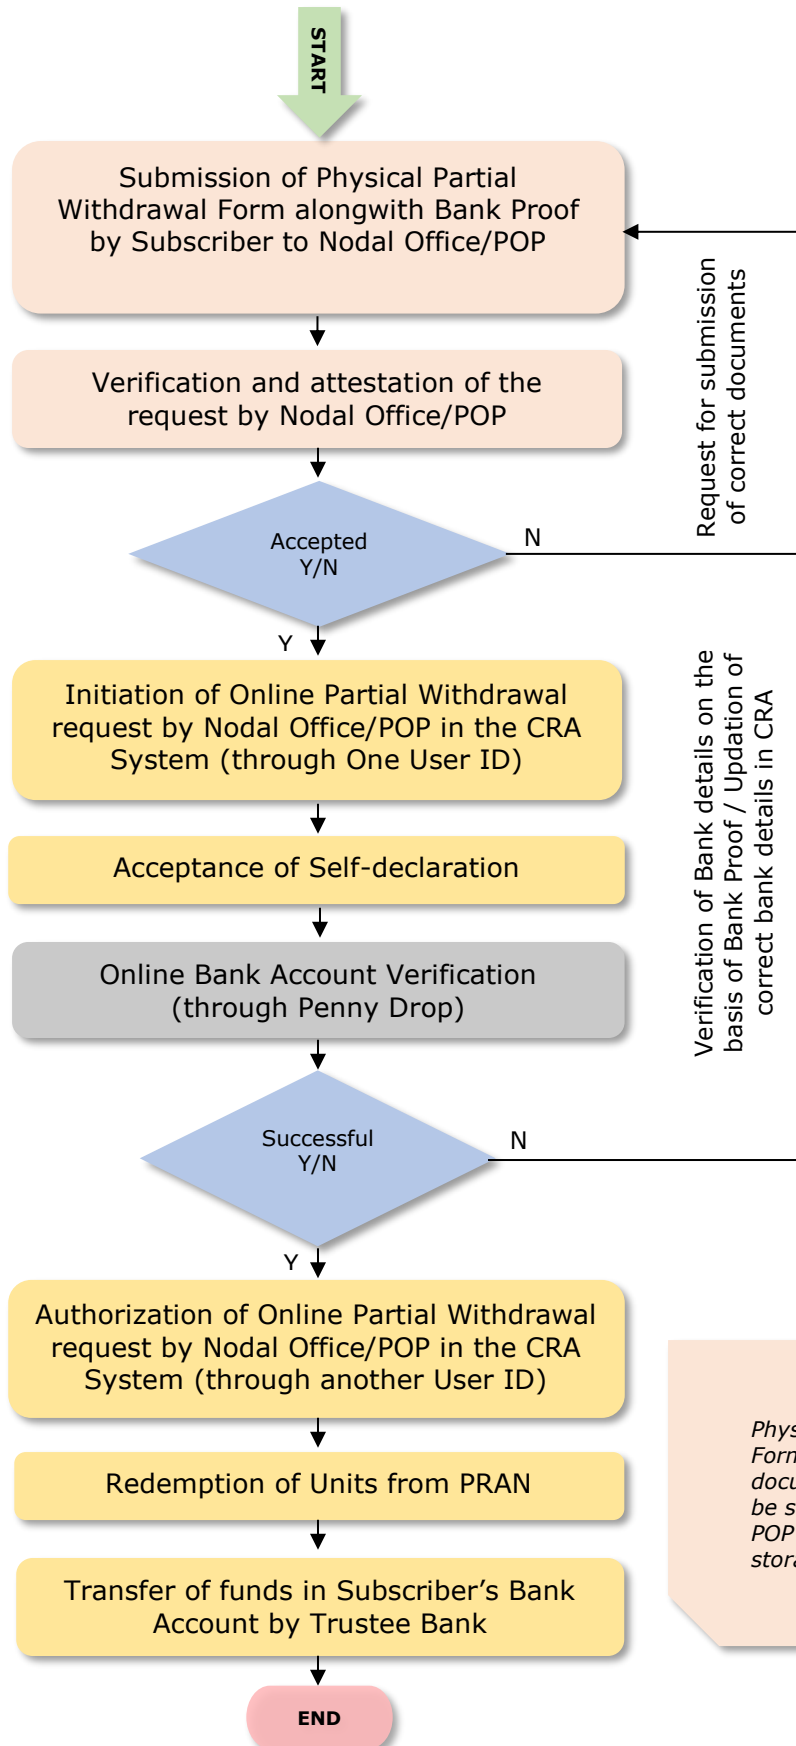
START

Submission of Physical Partial Withdrawal Form alongwith Bank Proof by Subscriber to Nodal Office/POP

Request for submission of correct documents

Verification and attestation of the request by Nodal Office/POP

Accepted Y/N

N

Y

Initiation of Online Partial Withdrawal request by Nodal Office/POP in the CRA System (through One User ID)

Verification of Bank details on the basis of Bank Proof / Updation of correct bank details in CRA

Acceptance of Self-declaration

Online Bank Account Verification (through Penny Drop)

Successful Y/N

N

Y

Authorization of Online Partial Withdrawal request by Nodal Office/POP in the CRA System (through another User ID)

Phys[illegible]
Form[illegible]
docu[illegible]
be s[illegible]
POP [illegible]
stor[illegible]

Redemption of Units from PRAN

Transfer of funds in Subscriber's Bank Account by Trustee Bank

END